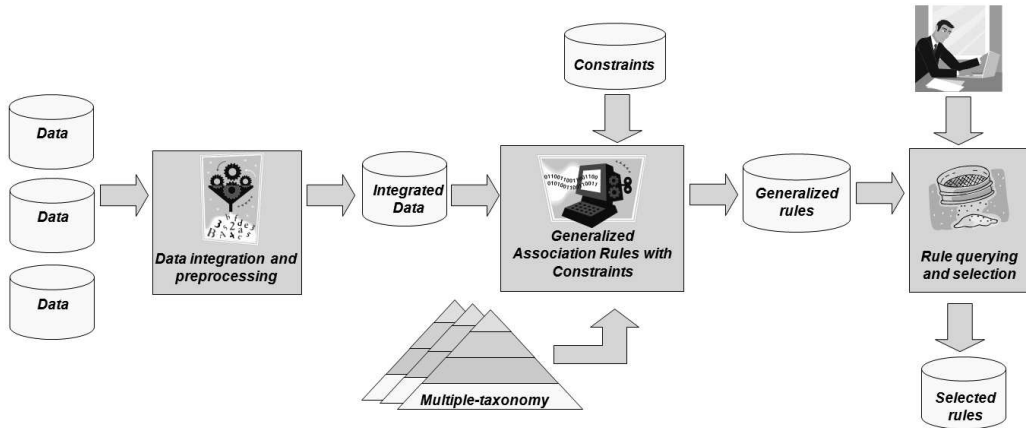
Constraints

Data

Data

Data

Data integration and preprocessing

Integrated Data

Generalized Association Rules with Constraints

Generalized rules

Rule querying and selection

Multiple-taxonomy

Selected rules